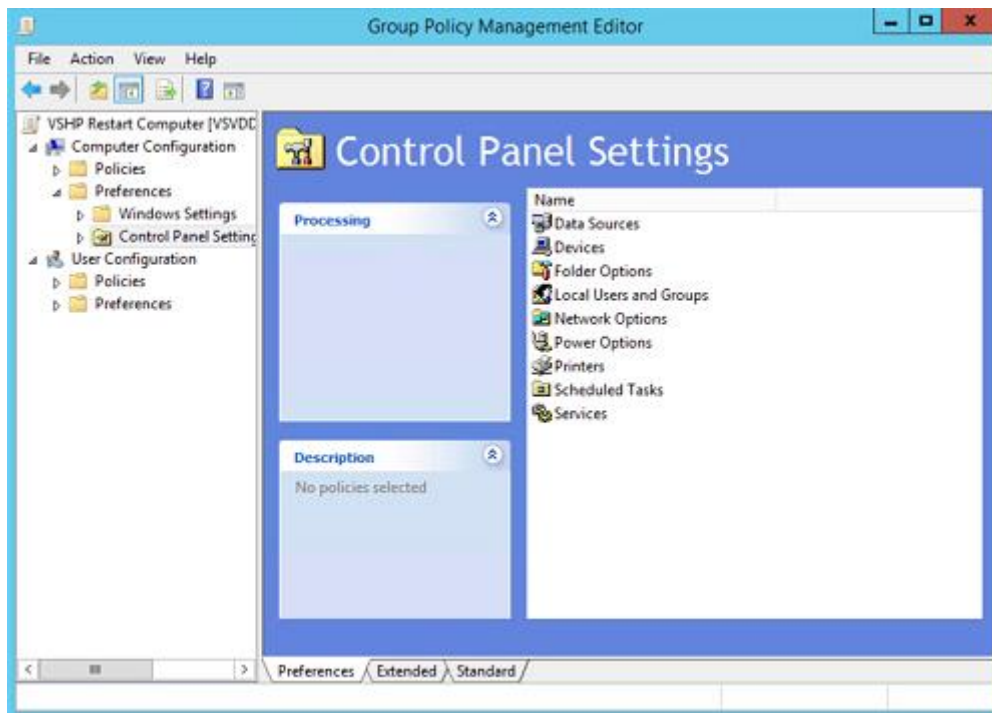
Group Policy Management Editor

File Action View Help

VSHP Restart Computer [VSVDD
Computer Configuration
Policies
Preferences
Windows Settings
Control Panel Setting
User Configuration
Policies
Preferences

Control Panel Settings

Processing

Description

No policies selected

Name
Data Sources
Devices
Folder Options
Local Users and Groups
Network Options
Power Options
Printers
Scheduled Tasks
Services

Preferences Extended Standard